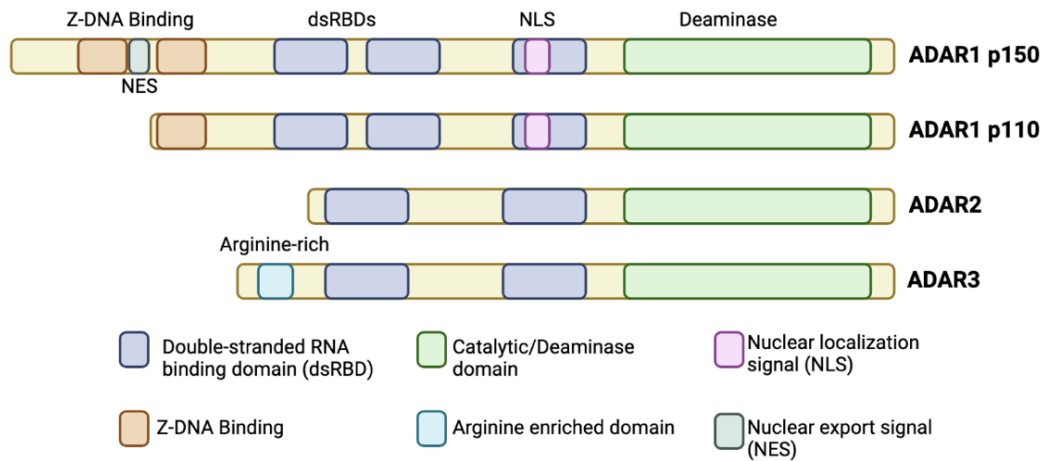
Z-DNA Binding
dsRBDs
NLS
Deaminase
NES
ADAR1 p150
ADAR1 p110
ADAR2
Arginine-rich
ADAR3

Double-stranded RNA binding domain (dsRBD)
Catalytic/Deaminase domain
Nuclear localization signal (NLS)

Z-DNA Binding
Arginine enriched domain
Nuclear export signal (NES)